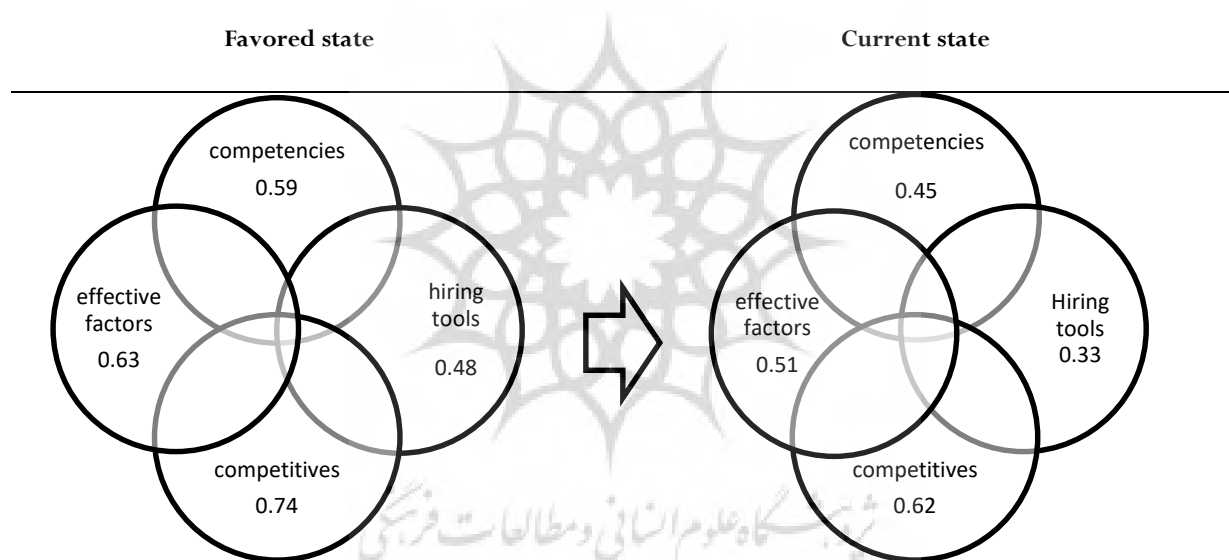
Favored state

Current state

competencies
0.59

effective factors
0.63

hiring tools
0.48

competitives
0.74

competencies
0.45

effective factors
0.51

Hiring tools
0.33

competitives
0.62

پژوهشگاه علوم انسانی و مطالعات فرهنگی